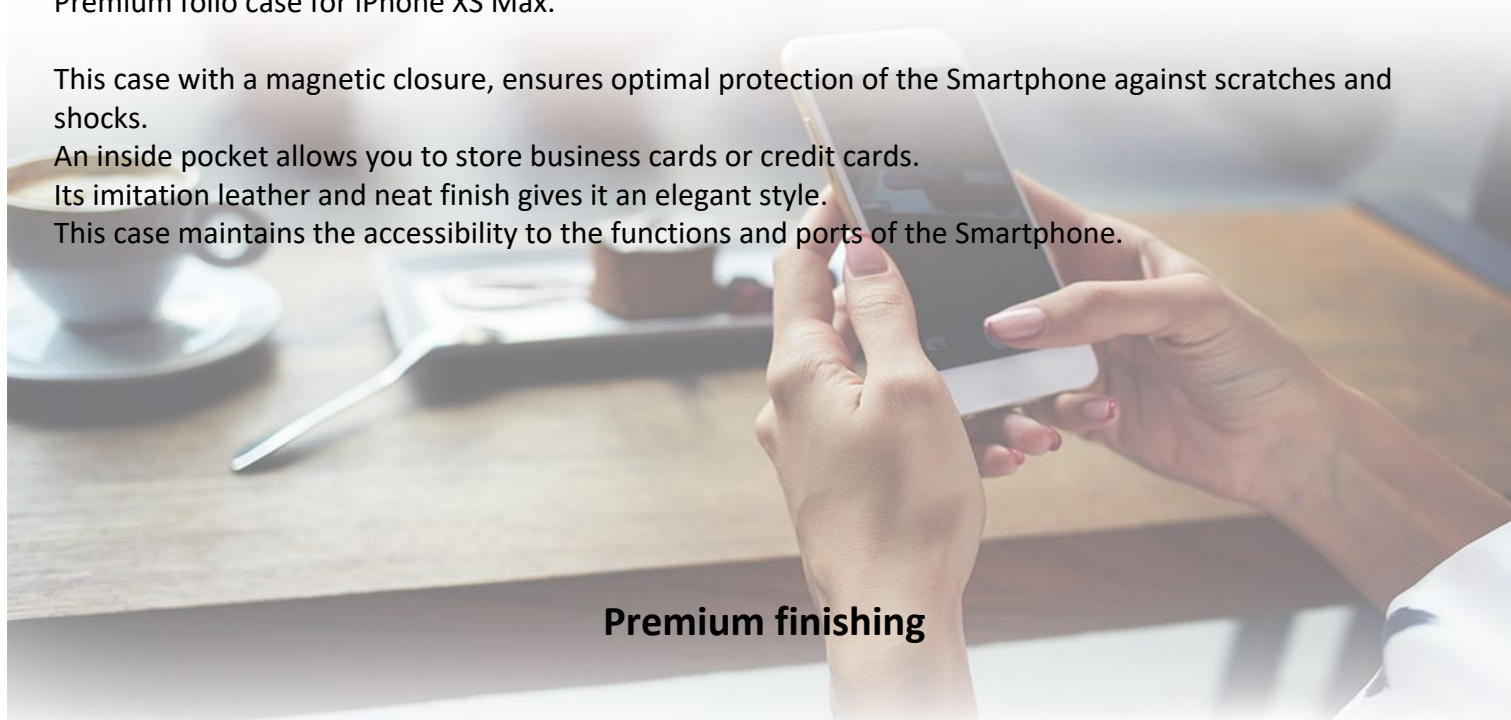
Premium folio case for iPhone XS Max.

This case with a magnetic closure, ensures optimal protection of the Smartphone against scratches and shocks.
An inside pocket allows you to store business cards or credit cards.
Its imitation leather and neat finish gives it an elegant style.
This case maintains the accessibility to the functions and ports of the Smartphone.

Premium finishing